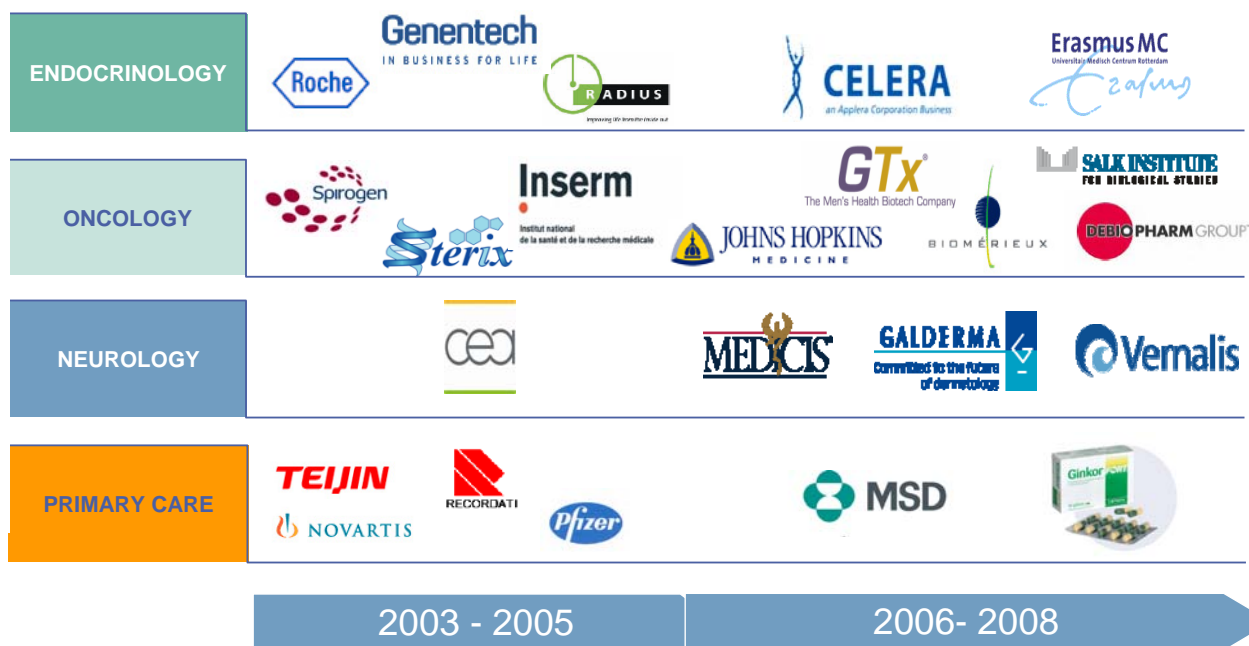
ENDOCRINOLOGY

Roche

Genentech
IN BUSINESS FOR LIFE

RADIUS
Improving life from the inside out

CELERA
an Applera Corporation Business

Erasmus MC
Universitair Medisch Centrum Rotterdam

ONCOLOGY

Spirogen

Sterix

Inserm
Institut national de la santé et de la recherche médicale

GTx
The Men's Health Biotech Company

JOHNS HOPKINS
MEDICINE

BIOMÉRIEUX

SALK INSTITUTE
FOR BIOLOGICAL STUDIES

DEBIOPHARM GROUP

NEUROLOGY

cea

MEDICIS

GALDERMA
Committed to the future of dermatology

Vernalis

PRIMARY CARE

TEIJIN

NOVARTIS

RECORDATI

Pfizer

MSD

Ginkor

2003 - 2005

2006- 2008